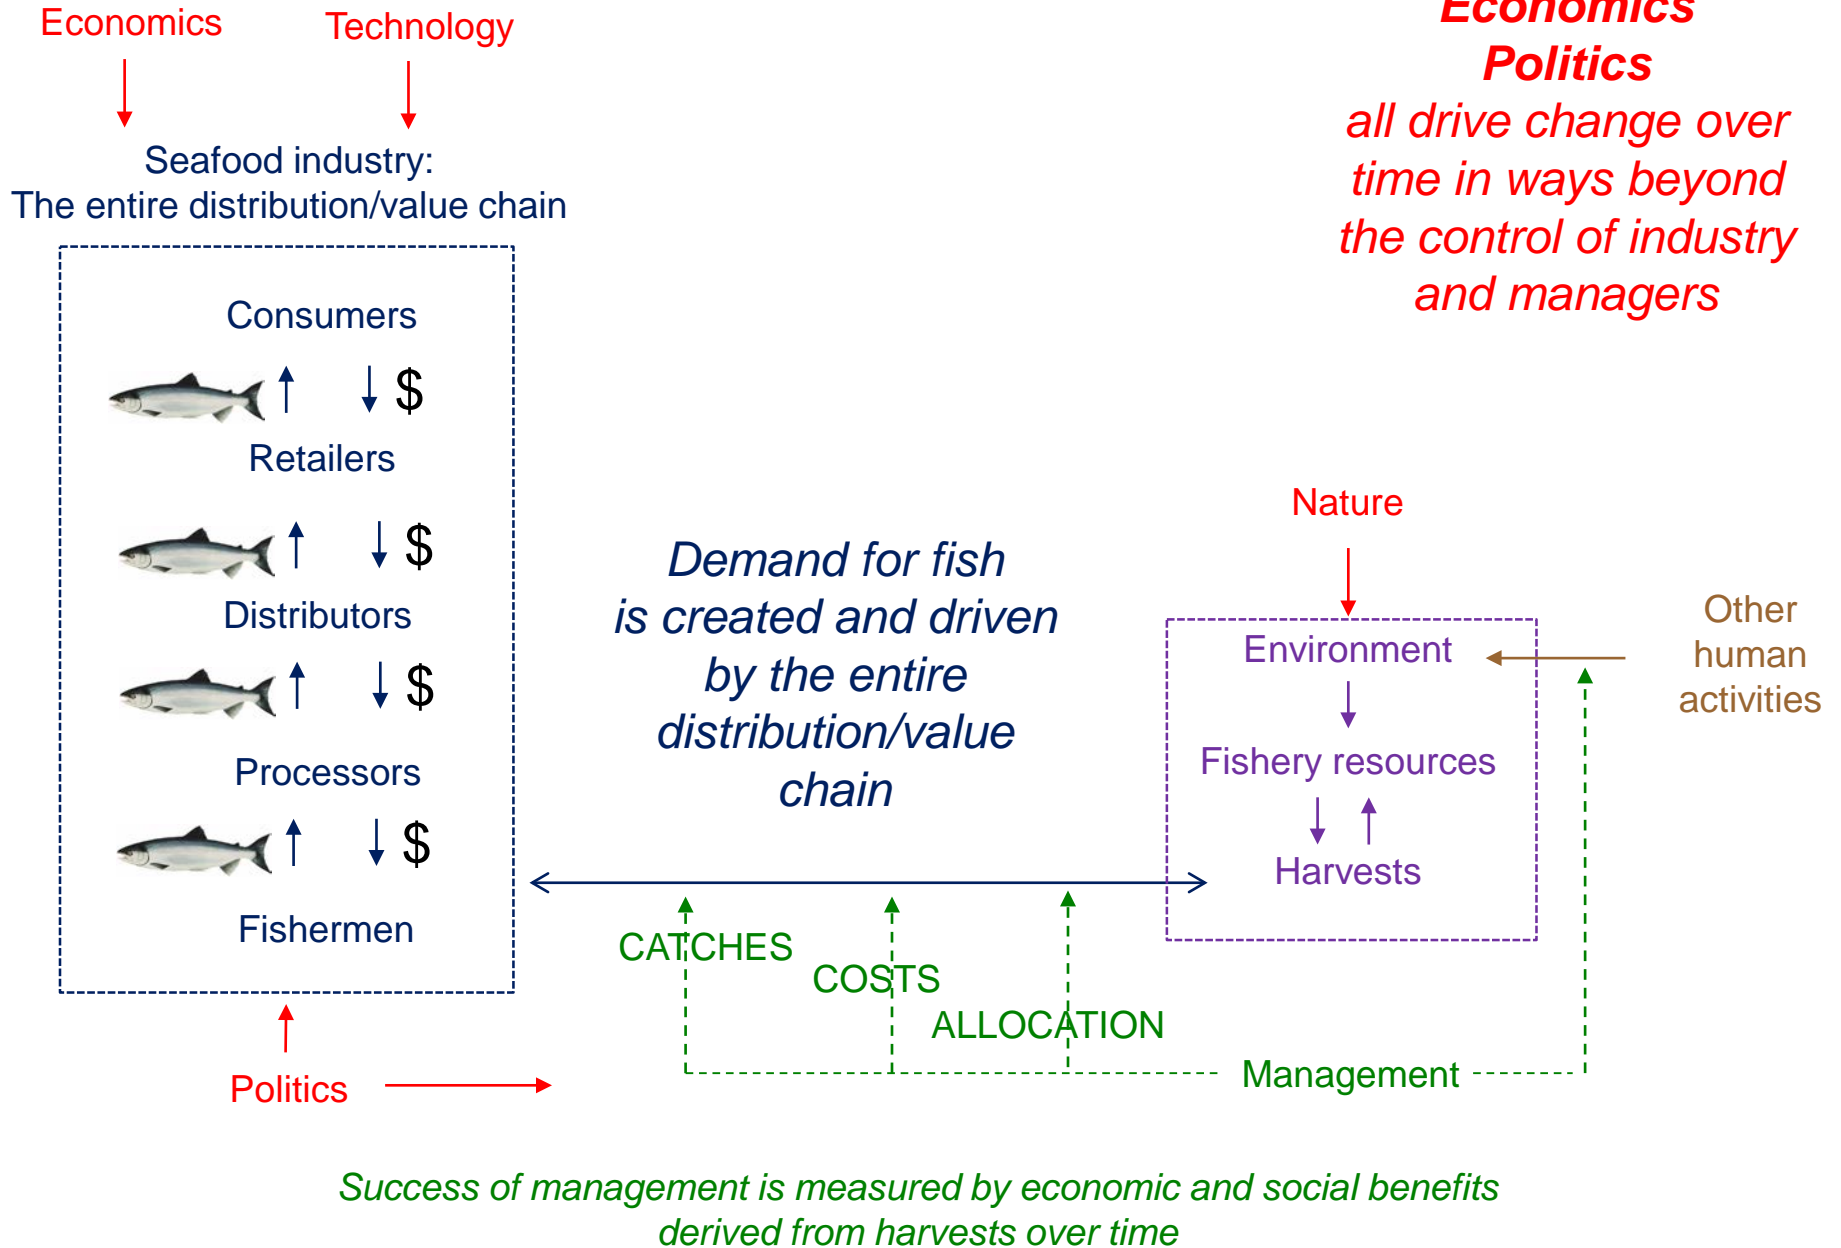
Economics

Technology

Seafood industry:
The entire distribution/value chain

Consumers

$

Retailers

$

Distributors

$

Processors

$

Fishermen

Politics

Economics
Politics
all drive change over time in ways beyond the control of industry and managers

Demand for fish is created and driven by the entire distribution/value chain

Nature

Environment

Fishery resources

Harvests

Other human activities

CATCHES

COSTS

ALLOCATION

Management

Success of management is measured by economic and social benefits derived from harvests over time